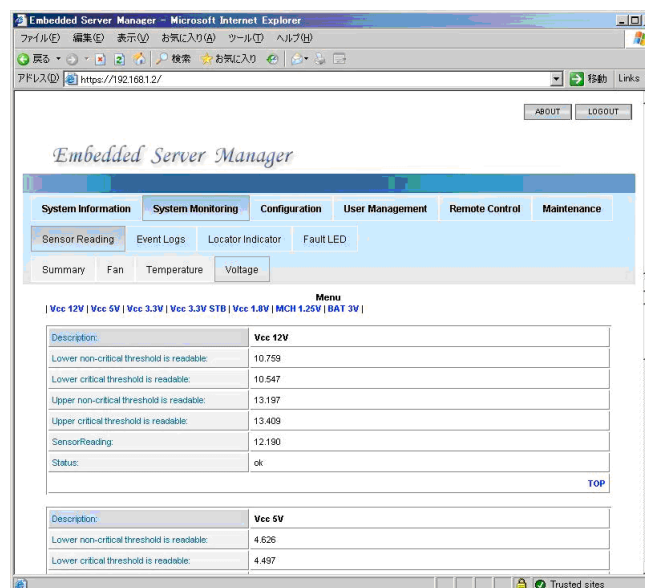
Embedded Server Manager - Microsoft Internet Explorer

ファイル(F) 編集(E) 表示(V) お気に入り(A) ツール(T) ヘルプ(H)

戻る 検索 お気に入り

アドレス(D) https://192.168.1.2/ 移動 Links

ABOUT LOGOUT

Embedded Server Manager

System Information | System Monitoring | Configuration | User Management | Remote Control | Maintenance

Sensor Reading | Event Logs | Locator Indicator | Fault LED

Summary | Fan | Temperature | Voltage

Menu

| Vcc 12V | Vcc 5V | Vcc 3.3V | Vcc 3.3V STB | Vcc 1.8V | MCH 1.25V | BAT 3V |

| Description: | Vcc 12V |
|---|---|
| Lower non-critical threshold is readable: | 10.759 |
| Lower critical threshold is readable: | 10.547 |
| Upper non-critical threshold is readable: | 13.197 |
| Upper critical threshold is readable: | 13.409 |
| SensorReading: | 12.190 |
| Status: | ok |

TOP

| Description: | Vcc 5V |
|---|---|
| Lower non-critical threshold is readable: | 4.626 |
| Lower critical threshold is readable: | 4.497 |

Trusted sites